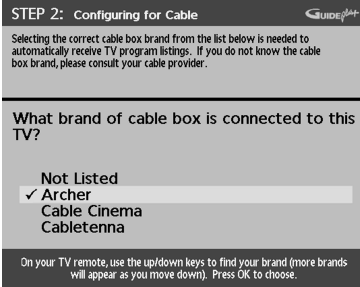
STEP 2: Configuring for Cable

GUIDE PLUS+

Selecting the correct cable box brand from the list below is needed to automatically receive TV program listings. If you do not know the cable box brand, please consult your cable provider.

What brand of cable box is connected to this TV?

Not Listed
✓ Archer
Cable Cinema
Cabletenna

On your TV remote, use the up/down keys to find your brand (more brands will appear as you move down). Press OK to choose.